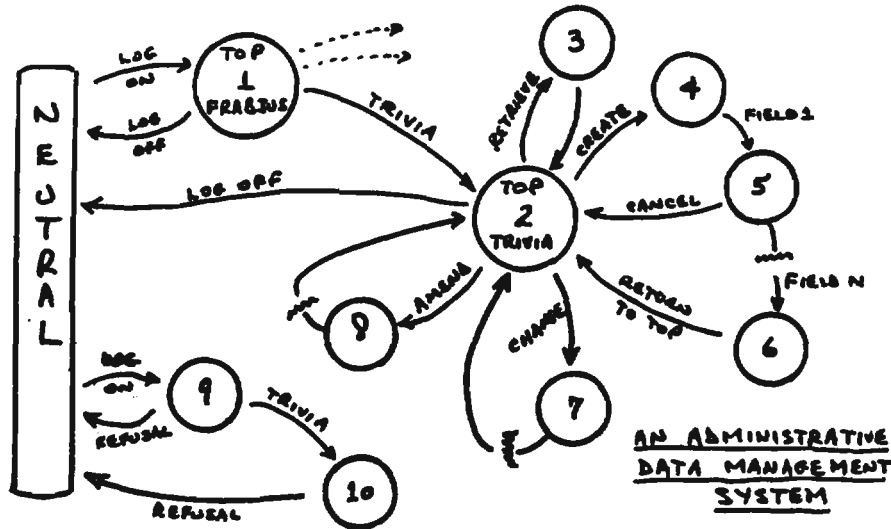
NEUTRAL

LOG ON

LOG OFF

TOP 1 FRABJUS

TRIVIA

LOG OFF

3

RETRIEVE

CREATE

4

FIELD 1

5

CANCEL

TOP 2 TRIVIA

FIELD N

RETURN TO TOP

6

8

AMEND

CHANGE

7

LOG ON

9

REFUSAL

TRIVIA

10

REFUSAL

AN ADMINISTRATIVE DATA MANAGEMENT SYSTEM